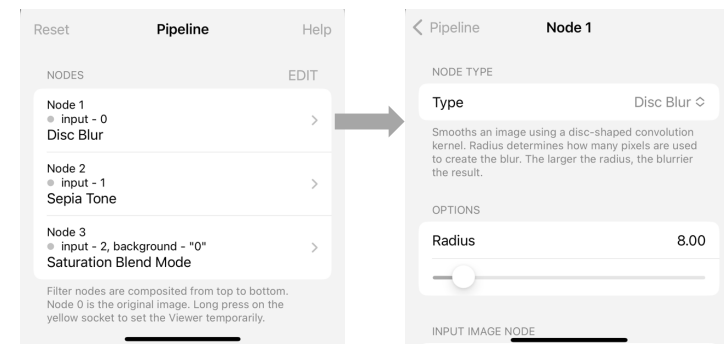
Reset Pipeline Help

NODES EDIT

Node 1
input - 0
Disc Blur

Node 2
input - 1
Sepia Tone

Node 3
input - 2, background - "0"
Saturation Blend Mode

Filter nodes are composited from top to bottom. Node 0 is the original image. Long press on the yellow socket to set the Viewer temporarily.

Pipeline Node 1

NODE TYPE

Type Disc Blur

Smooths an image using a disc-shaped convolution kernel. Radius determines how many pixels are used to create the blur. The larger the radius, the blurrier the result.

OPTIONS

Radius 8.00

INPUT IMAGE NODE